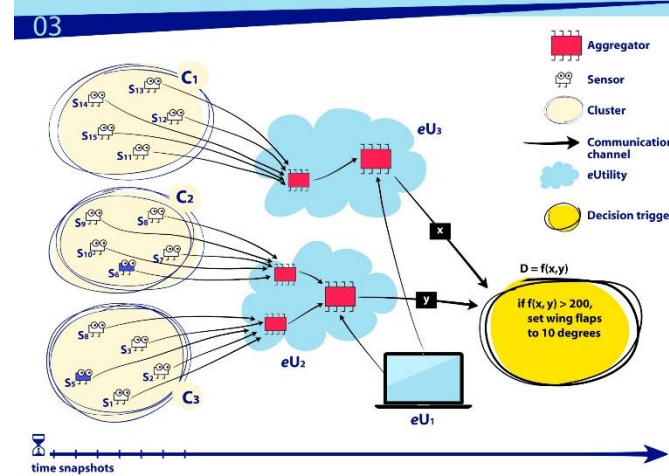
03

$C_1$
$S_{14}$ $S_{13}$
$S_{12}$
$S_{15}$
$S_{11}$

$eU_3$

$C_2$
$S_9$ $S_8$
$S_{10}$ $S_7$
$S_6$

$C_3$
$S_8$
$S_3$
$S_5$ $S_2$
$S_1$

$eU_2$

$eU_1$

x

y

D = f(x,y)

if f(x, y) > 200, set wing flaps to 10 degrees

Aggregator
Sensor
Cluster
Communication channel
eUtility
Decision trigge

time snapshots